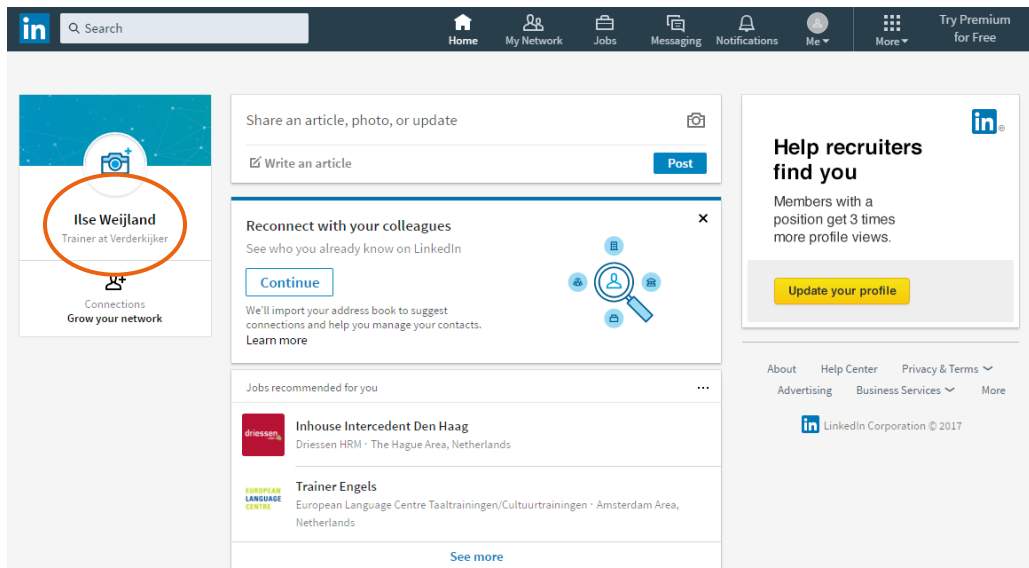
in Search

Home My Network Jobs Messaging Notifications Me More Try Premium for Free

Ilse Weijland
Trainer at Verderkijker

Connections
Grow your network

Share an article, photo, or update

Write an article Post

Reconnect with your colleagues
See who you already know on LinkedIn

Continue

We'll import your address book to suggest connections and help you manage your contacts.
Learn more

Jobs recommended for you

driessen

Inhouse Intercedent Den Haag
Driessen HRM · The Hague Area, Netherlands

EUROPEAN LANGUAGE CENTRE

Trainer Engels
European Language Centre Taaltrainingen/Cultuurtrainingen · Amsterdam Area, Netherlands

See more

in

Help recruiters find you

Members with a position get 3 times more profile views.

Update your profile

About Help Center Privacy & Terms
Advertising Business Services More

in LinkedIn Corporation © 2017